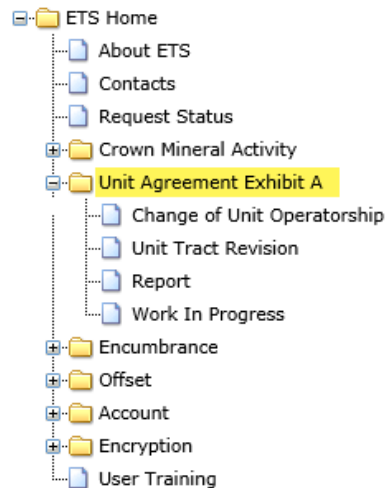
ETS Home
About ETS
Contacts
Request Status
Crown Mineral Activity
Unit Agreement Exhibit A
Change of Unit Operatorship
Unit Tract Revision
Report
Work In Progress
Encumbrance
Offset
Account
Encryption
User Training